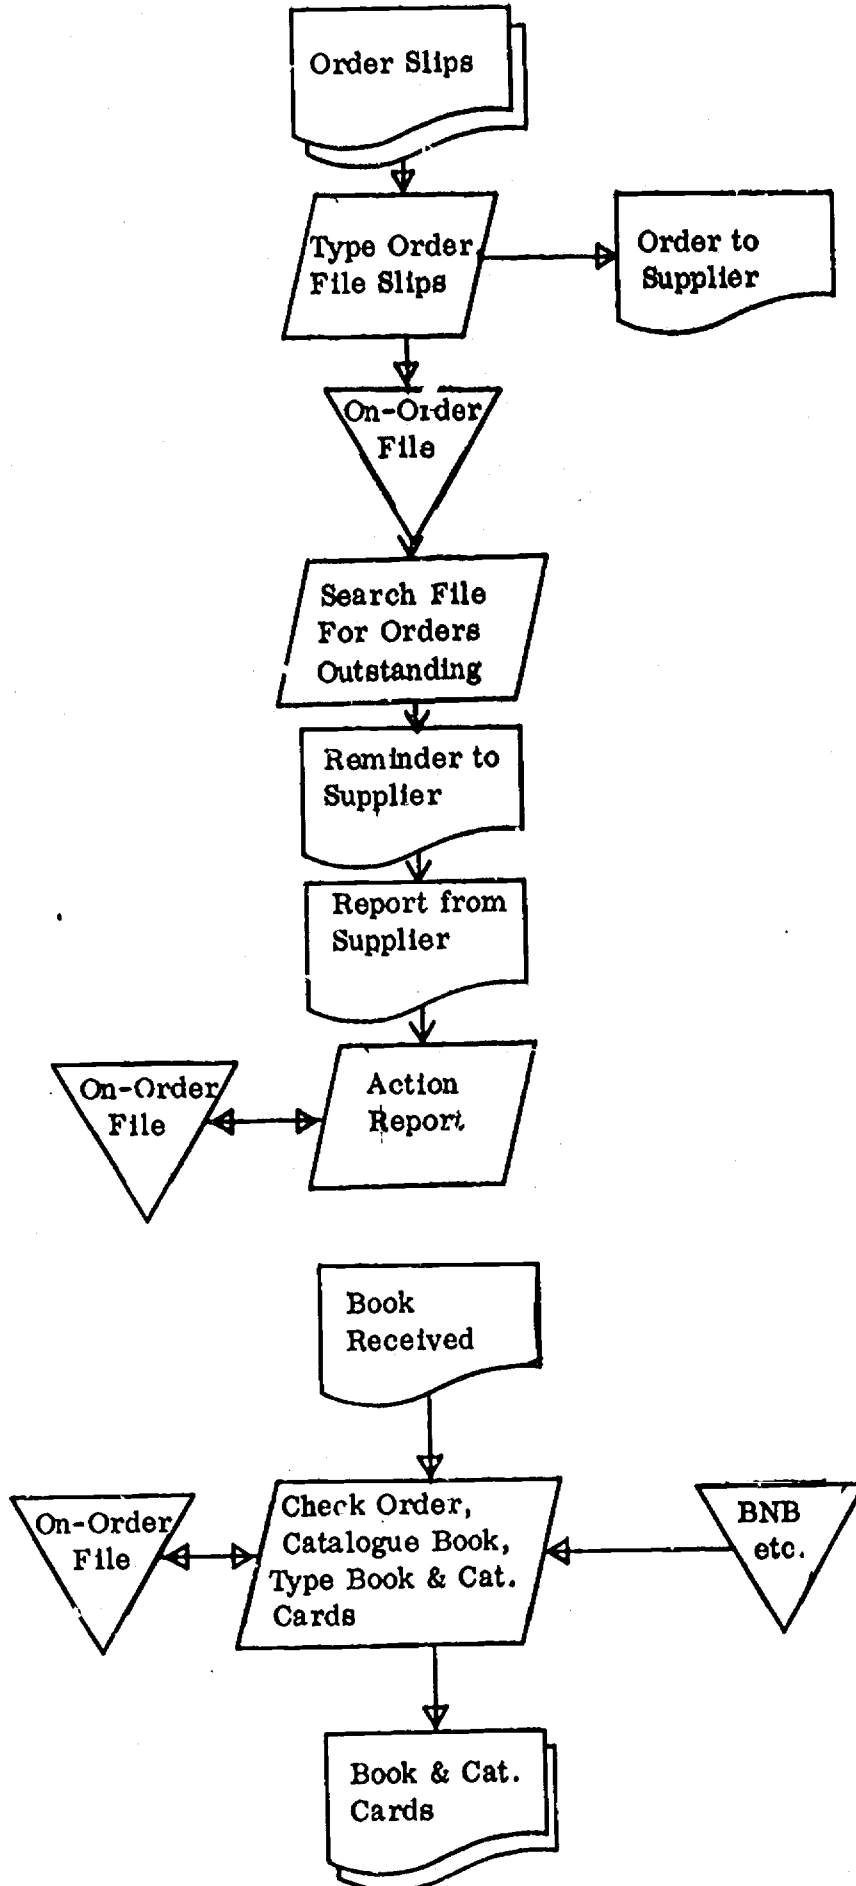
Order Slips

Type Order File Slips

Order to Supplier

On-Order File

Search File For Orders Outstanding

Reminder to Supplier

Report from Supplier

On-Order File

Action Report

Book Received

On-Order File

Check Order, Catalogue Book, Type Book & Cat. Cards

BNB etc.

Book & Cat. Cards